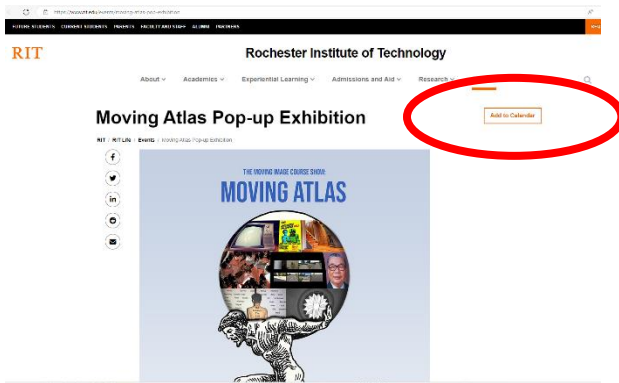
https://www.rit.edu/events/moving-atlas-pop-up-exhibition

FUTURE STUDENTS CURRENT STUDENTS PARENTS FACULTY AND STAFF ALUMNI PARTNERS

RIT

Rochester Institute of Technology

About Academics Experiential Learning Admissions and Aid Research

Moving Atlas Pop-up Exhibition

Add to Calendar

RIT / RIT Life / Events / Moving Atlas Pop-up Exhibition

THE MOVING IMAGE COURSE SHOW:

MOVING ATLAS